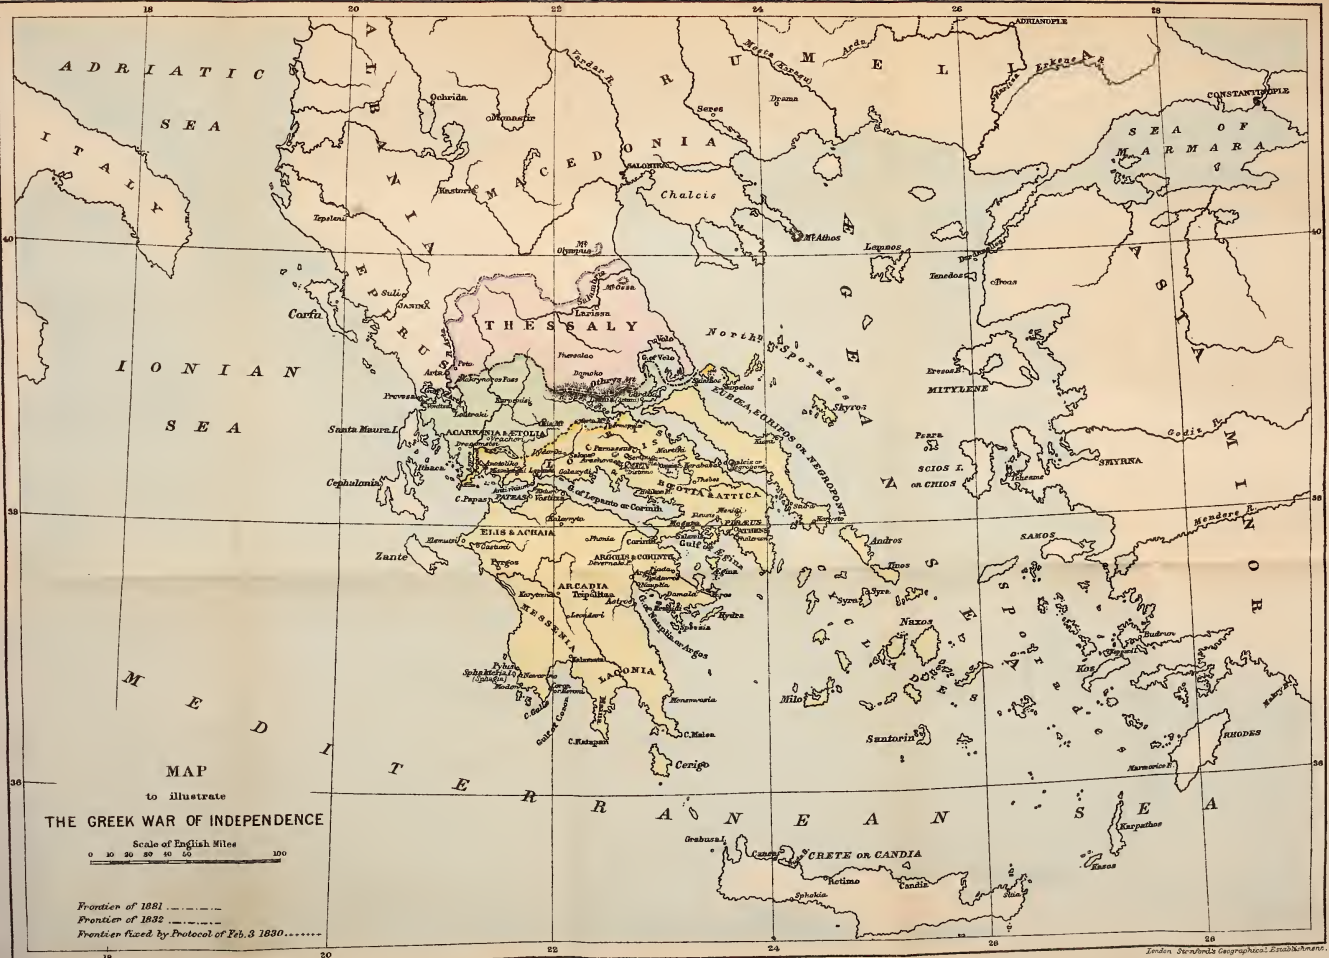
18
20
22
24
26
28

ADRIATIC SEA

ITALY

ALBANIA

RUMELIA

MACEDONIA

Ochrida

Monastir

Vardar R.

Mesta (Karasu)

Arda

Seres

Drama

ADRIANOPLE

Erkene R.

CONSTANTINOPLE

SEA OF MARMARA

SALONICA

Kastoria

Chalcis

Tepeleni

Mt. Olympus

Mt. Athos

Lemnos

Tenedos

Troas

ASIA MINOR

AEGEAN SEA

EPIRUS

Sulia

JANINA

Corfu

Larissa

Mt. Ossa

THESSALY

North Sporades

IONIAN SEA

Arta

Preveza

Pharsalos

G. of Volo

Domoko

Othrys Mt.

Skiathos

Skopelos

EUBOEA, EGRIPOS OR NEGROPONT

Skyros

Eresos

MITYLENE

Gediz R.

SMYRNA

Santa Maura I.

ACARNANIA & AETOLIA

Vrachori

Missolonghi

Ithaca

Cephalonia

C. Papas

PATRAS

G. of Lepanto or Corinth

Mt. Parnassus

Salona

Thebes

BEOTIA & ATTICA

Chalcis

Psara

SCIOS I. or CHIOS

Tchesme

Mendere R.

Zante

ELIS & ACHAIA

Corinth

PIRAEUS

ATHENS

Salamis

Gulf of Egina

ARGOLIS & CORINTH

Nauplia

Hydra

Andros

Tinos

SAMOS

Pyrgos

ARCADIA

Tripolitza

Leondari

Argos

Spetsia

Syra

Naxos

CYCLADES

SPORADES

MESSENIA

Navarino

Modon

Kalamata

LACONIA

Monemvasia

C. Malea

C. Matapan

Gulf of Coron

Cerigo

Milo

Santorin

Kos

Budrum

RHODES

Marmorice

MEDITERRANEAN SEA

MAP
to illustrate
THE GREEK WAR OF INDEPENDENCE

Scale of English Miles
0 10 20 30 40 50 100

Frontier of 1881
Frontier of 1832
Frontier fixed by Protocol of Feb. 3 1830

Grabusa I.

Canea

CRETE OR CANDIA

Retimo

Candia

Sphakia

Karpathos

Kasos

36
38
40

London: Stanford's Geographical Establishment.